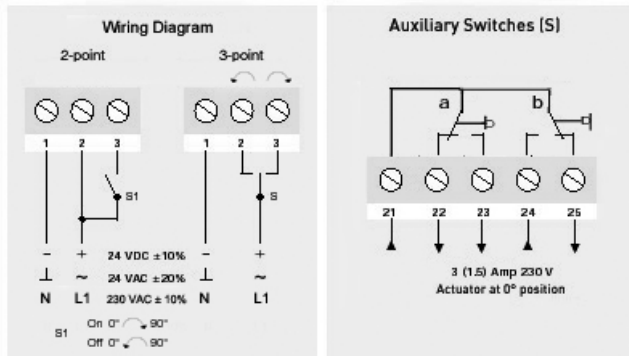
Wiring Diagram

2-point

3-point

1 2 3

S1

1 2 3

S

– + 24 VDC ±10% – +

⊥ ~ 24 VAC ±20% ⊥ ~

N L1 230 VAC ± 10% N L1

S1 On 0° 90°
Off 0° 90°

Auxiliary Switches (S)

a

b

21 22 23 24 25

3 (1.5) Amp 230 V
Actuator at 0° position